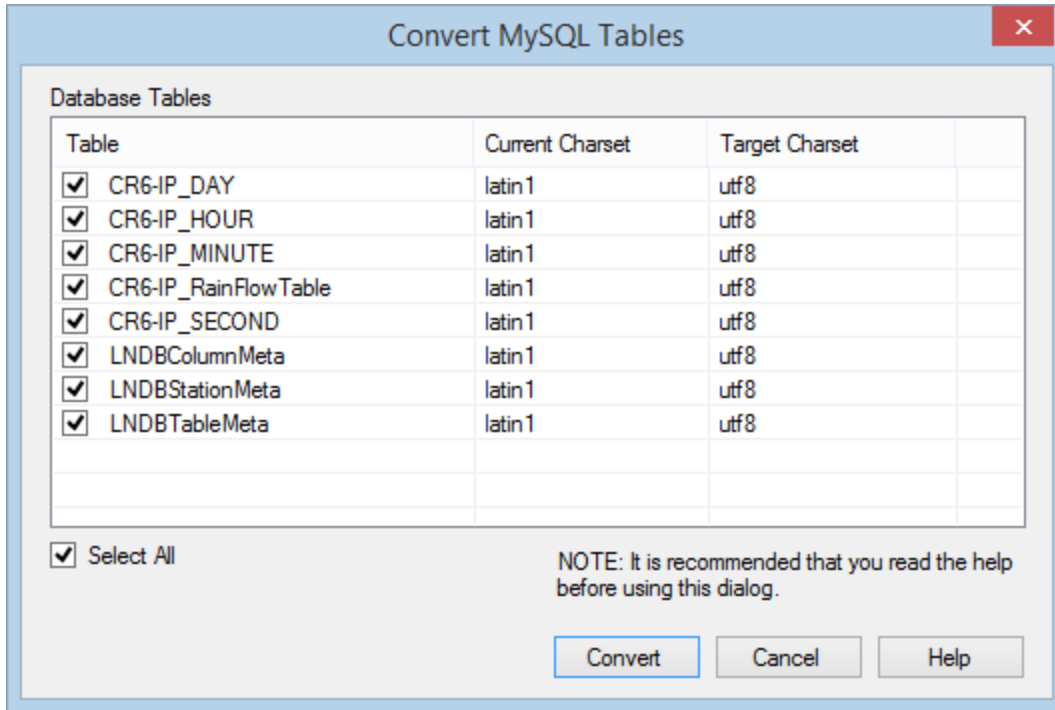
Convert MySQL Tables

Database Tables

| Table | Current Charset | Target Charset |
|---|---|---|
| CR6-IP_DAY | latin1 | utf8 |
| CR6-IP_HOUR | latin1 | utf8 |
| CR6-IP_MINUTE | latin1 | utf8 |
| CR6-IP_RainFlowTable | latin1 | utf8 |
| CR6-IP_SECOND | latin1 | utf8 |
| LNDBColumnMeta | latin1 | utf8 |
| LNDBStationMeta | latin1 | utf8 |
| LNDBTableMeta | latin1 | utf8 |

Select All

NOTE: It is recommended that you read the help before using this dialog.

Convert
Cancel
Help